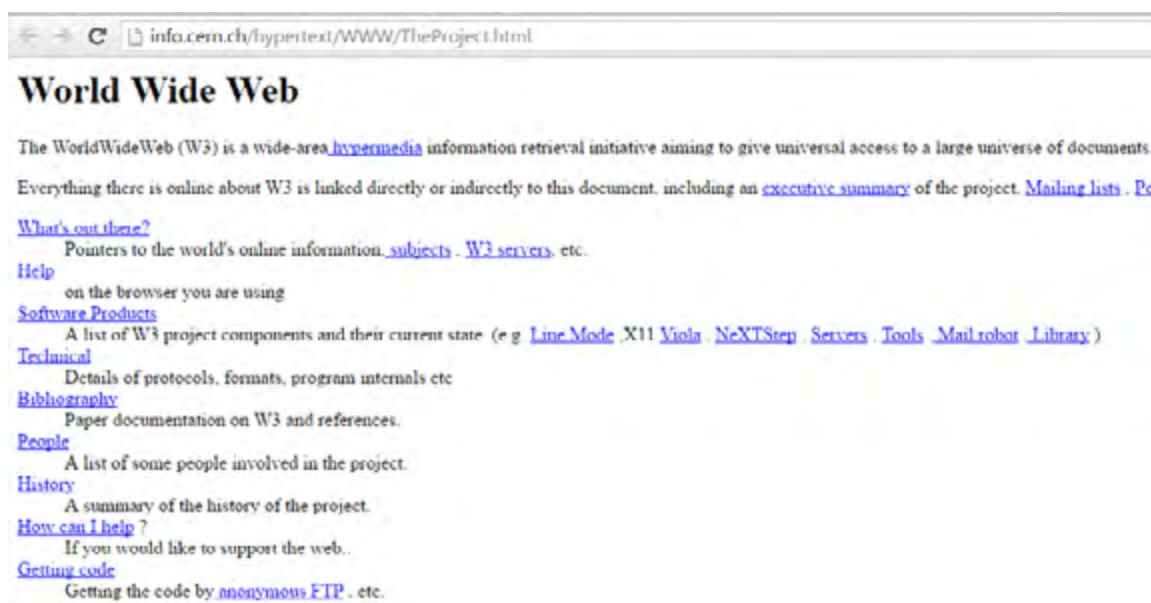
info.cern.ch/hypertext/WWW/TheProject.html

World Wide Web

The WorldWideWeb (W3) is a wide-area hypermedia information retrieval initiative aiming to give universal access to a large universe of documents.

Everything there is online about W3 is linked directly or indirectly to this document, including an executive summary of the project, Mailing lists , Po

What's out there?
Pointers to the world's online information, subjects , W3 servers, etc.
Help
on the browser you are using
Software Products
A list of W3 project components and their current state. (e.g. Line Mode ,X11 Viola , NeXTStep , Servers , Tools , Mail robot , Library )
Technical
Details of protocols, formats, program internals etc
Bibliography
Paper documentation on W3 and references.
People
A list of some people involved in the project.
History
A summary of the history of the project.
How can I help ?
If you would like to support the web..
Getting code
Getting the code by anonymous FTP , etc.